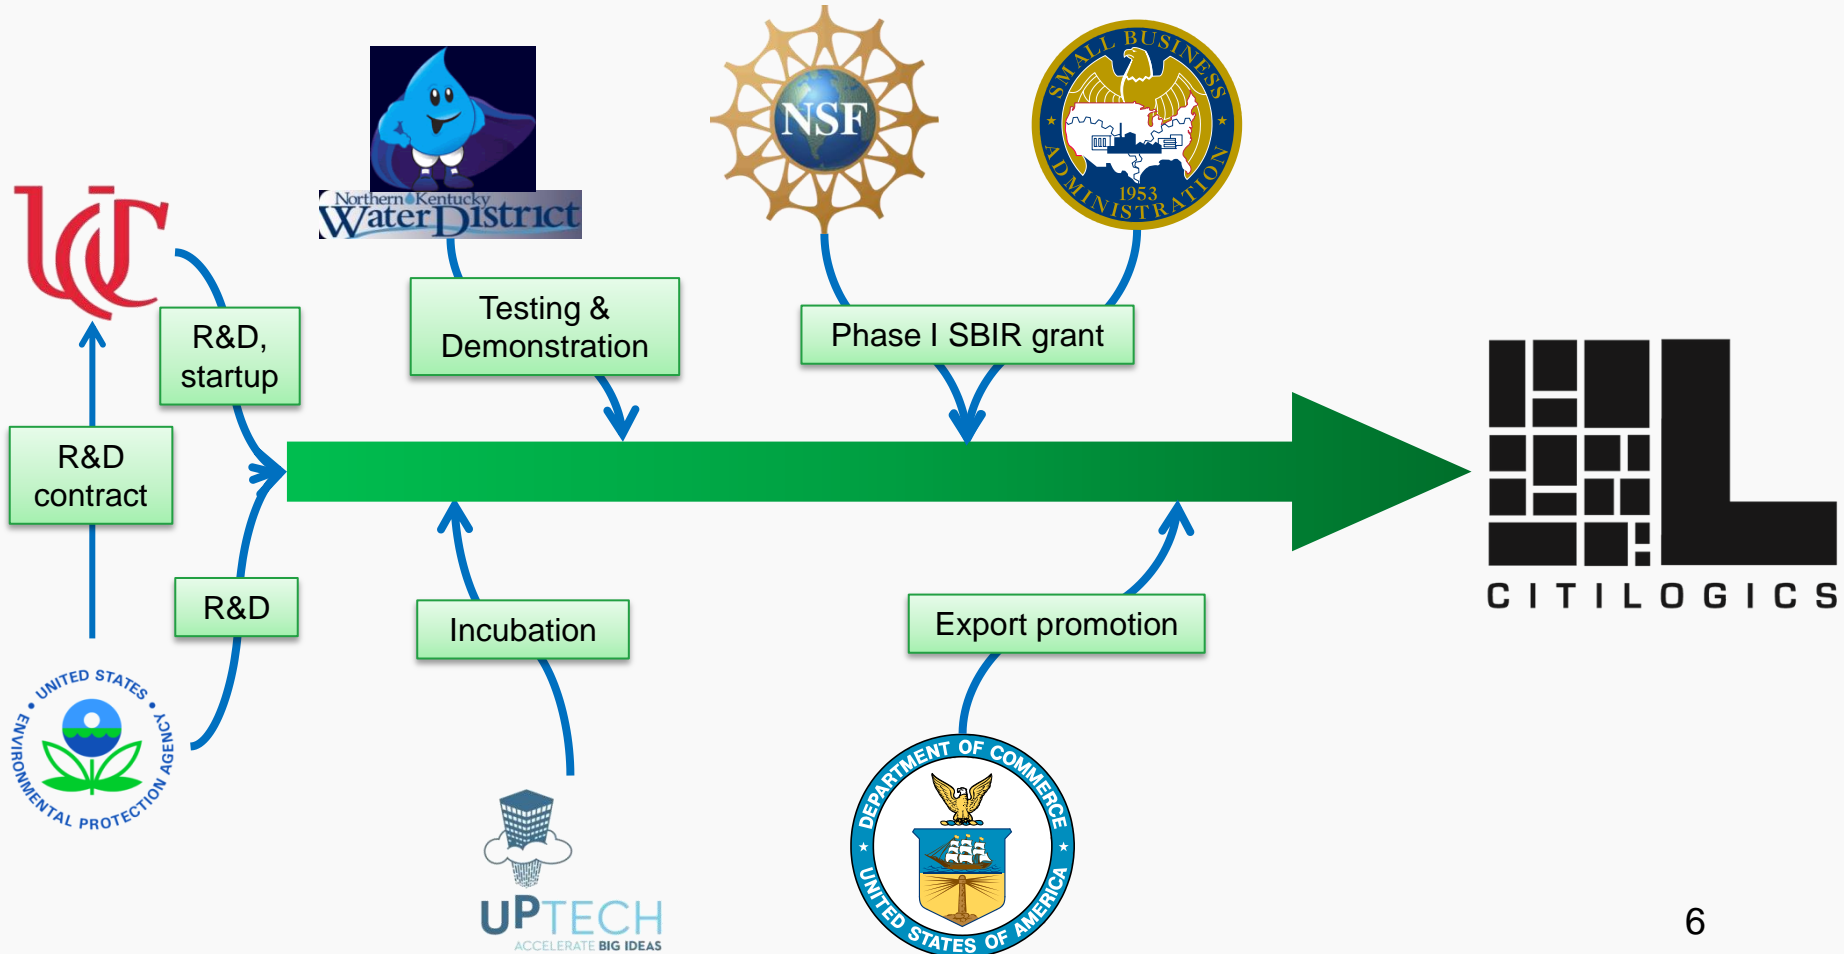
Northern Kentucky Water District

NSF

SMALL BUSINESS ADMINISTRATION 1953

R&D, startup

Testing & Demonstration

Phase I SBIR grant

R&D contract

R&D

Incubation

Export promotion

CITILOGICS

UNITED STATES ENVIRONMENTAL PROTECTION AGENCY

UPTECH ACCELERATE BIG IDEAS

DEPARTMENT OF COMMERCE UNITED STATES OF AMERICA

6